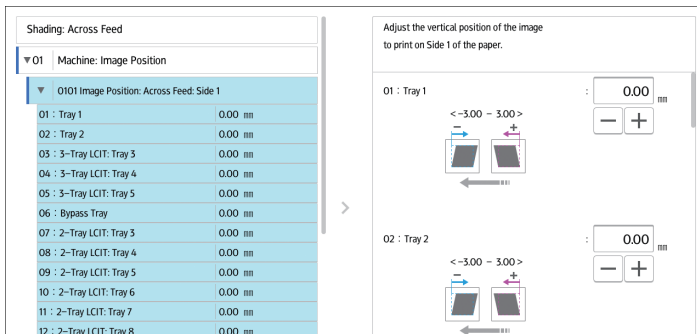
Shading: Across Feed

▼01 Machine: Image Position

▼ 0101 Image Position: Across Feed: Side 1

| | |
|---|---|
| 01 : Tray 1 | 0.00 mm |
| 02 : Tray 2 | 0.00 mm |
| 03 : 3-Tray LCIT: Tray 3 | 0.00 mm |
| 04 : 3-Tray LCIT: Tray 4 | 0.00 mm |
| 05 : 3-Tray LCIT: Tray 5 | 0.00 mm |
| 06 : Bypass Tray | 0.00 mm |
| 07 : 2-Tray LCIT: Tray 3 | 0.00 mm |
| 08 : 2-Tray LCIT: Tray 4 | 0.00 mm |
| 09 : 2-Tray LCIT: Tray 5 | 0.00 mm |
| 10 : 2-Tray LCIT: Tray 6 | 0.00 mm |
| 11 : 2-Tray LCIT: Tray 7 | 0.00 mm |
| 12 : 2-Tray LCIT: Tray 8 | 0.00 mm |

>

Adjust the vertical position of the image to print on Side 1 of the paper.

01 : Tray 1 : 0.00 mm
< -3.00 - 3.00 >
− +
− +

02 : Tray 2 : 0.00 mm
< -3.00 - 3.00 >
− +
− +